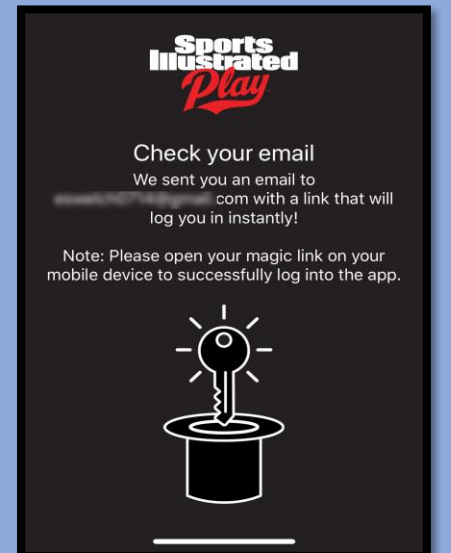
Sports Illustrated Play

Check your email

We sent you an email to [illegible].com with a link that will log you in instantly!

Note: Please open your magic link on your mobile device to successfully log into the app.